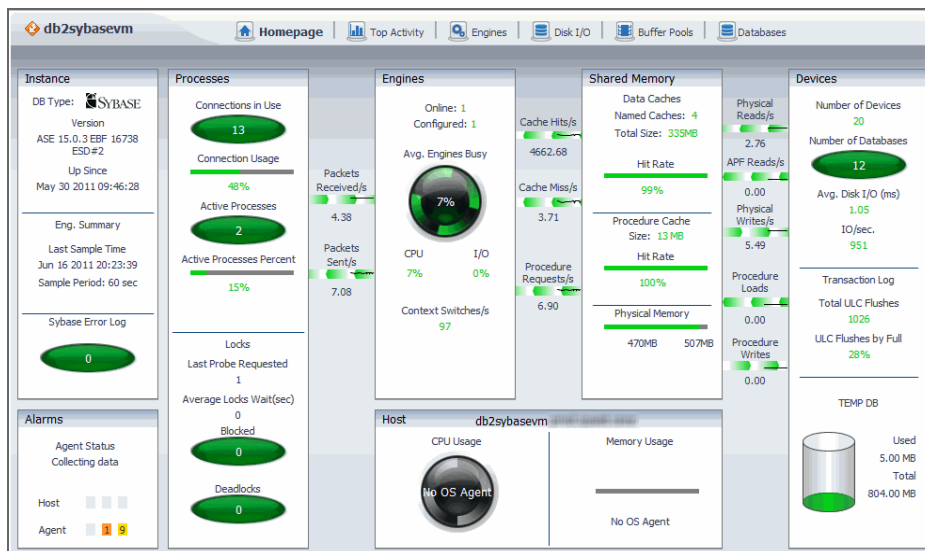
db2sybasevm

Homepage | Top Activity | Engines | Disk I/O | Buffer Pools | Databases

Instance

DB Type: SYBASE

Version
ASE 15.0.3 EBF 16738 ESD#2

Up Since
May 30 2011 09:46:28

Eng. Summary

Last Sample Time
Jun 16 2011 20:23:39
Sample Period: 60 sec

Sybase Error Log

0

Alarms

Agent Status
Collecting data

Host

Agent 1 9

Processes

Connections in Use
13

Connection Usage
48%

Active Processes
2

Active Processes Percent
15%

Locks

Last Probe Requested
1

Average Locks Wait(sec)
0

Blocked
0

Deadlocks
0

Packets Received/s
4.38

Packets Sent/s
7.08

Engines

Online: 1
Configured: 1

Avg. Engines Busy
7%

CPU 7%
I/O 0%

Context Switches/s
97

Cache Hits/s
4662.68

Cache Miss/s
3.71

Procedure Requests/s
6.90

Host db2sybasevm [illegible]

CPU Usage
No OS Agent

Memory Usage
No OS Agent

Shared Memory

Data Caches
Named Caches: 4
Total Size: 335MB

Hit Rate
99%

Procedure Cache
Size: 13 MB

Hit Rate
100%

Physical Memory
470MB 507MB

Physical Reads/s
2.76

APF Reads/s
0.00

Physical Writes/s
5.49

Procedure Loads
0.00

Procedure Writes
0.00

Devices

Number of Devices
20

Number of Databases
12

Avg. Disk I/O (ms)
1.05

IO/sec.
951

Transaction Log

Total ULC Flushes
1026

ULC Flushes by Full
28%

TEMP DB

Used
5.00 MB
Total
804.00 MB